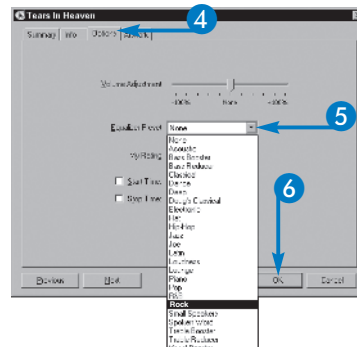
Tears In Heaven

4

Summary Info Options Artwork

Volume Adjustment

-100% None +100%

Equalizer Preset None

5

My Rating

Start Time

Stop Time

None
Acoustic
Bass Booster
Bass Reducer
Classical
Dance
Deep
Dough's Cushion
Electronic
Hip
Hip-Hop
Jazz
Joe
Latin
Loudness
Lounge
Piano
Pop
R&B
Rock
Small Speakers
Spoken Word
Treble Booster
Treble Reducer
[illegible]

6

Previous Next OK Cancel